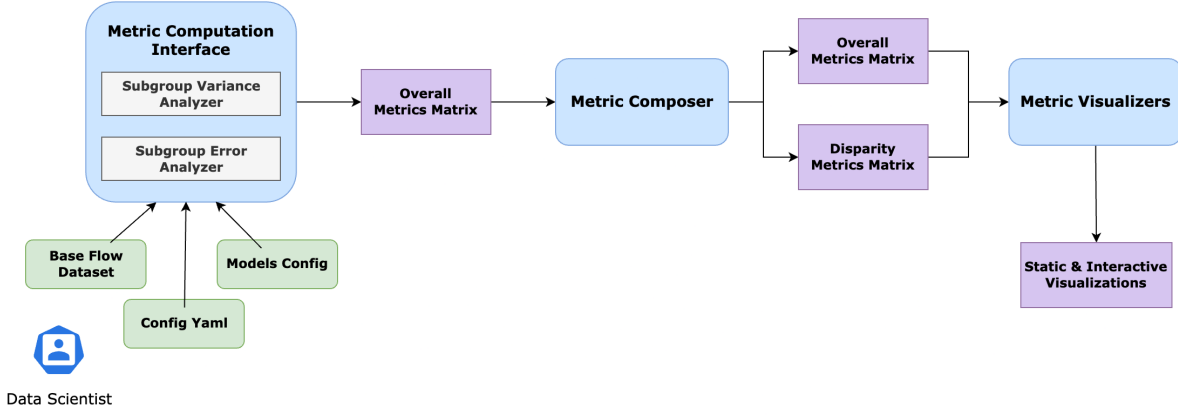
Metric Computation Interface

Subgroup Variance Analyzer

Subgroup Error Analyzer

Overall Metrics Matrix

Metric Composer

Overall Metrics Matrix

Disparity Metrics Matrix

Metric Visualizers

Base Flow Dataset

Models Config

Config Yaml

Static & Interactive Visualizations

Data Scientist